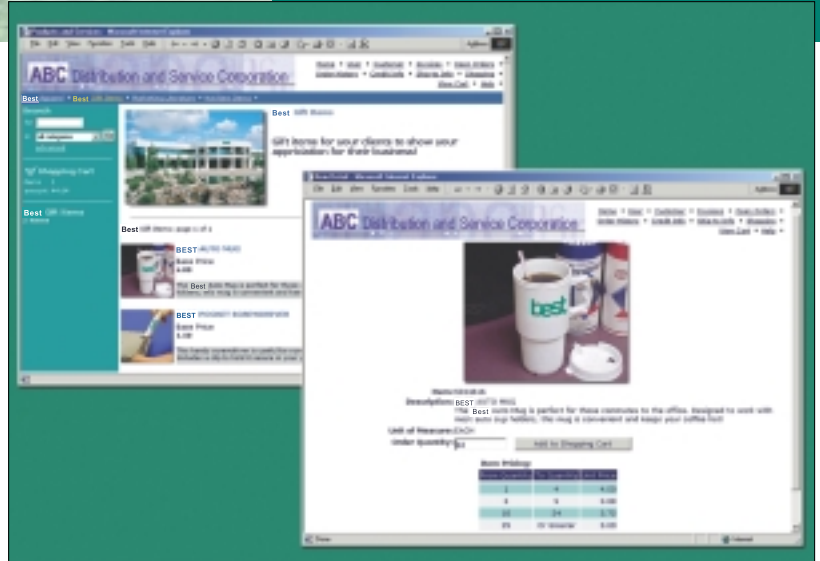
Products and Services - Microsoft Internet Explorer

File Edit View Favorites Tools Help

Address

ABC Distribution and Service Corporation

Home • User • Customer • Accounts • Open Orders • Order History • Credit Info • Ship-to Info • Shipping • View Cart • Help

Best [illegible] • Best Gift Items • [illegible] • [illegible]

Search

all categories

Advanced

Shopping Cart

Best Gift Items

Best Gift Items

Gift items for your clients to show your appreciation for their business!

Best Gift Items: page 1 of 1

BEST AUTO MUG

Base Price
4.00

The Best Auto Mug is perfect for those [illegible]

BEST POCKET SCREWDRIVER

Base Price
1.00

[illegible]

Item Detail - Microsoft Internet Explorer

File Edit View Favorites Tools Help

Address

ABC Distribution and Service Corporation

Home • User • Customer • Accounts • Open Orders • Order History • Credit Info • Ship-to Info • Shipping • View Cart • Help

best

Item/Vendor:
Description: BEST AUTO MUG
The Best Auto Mug is perfect for those commutes to the office. Designed to work with most auto cup holders, the mug is convenient and keeps your coffee hot!
Unit of Measure: EACH
Order Quantity: 1

Add to Shopping Cart

Item Pricing

| Break Quantity | To Quantity | Unit Price |
|---|---|---|
| 1 | 4 | 4.00 |
| 5 | 9 | 3.00 |
| 10 | 24 | 2.75 |
| 25 | Or Greater | 2.00 |

Done

Internet